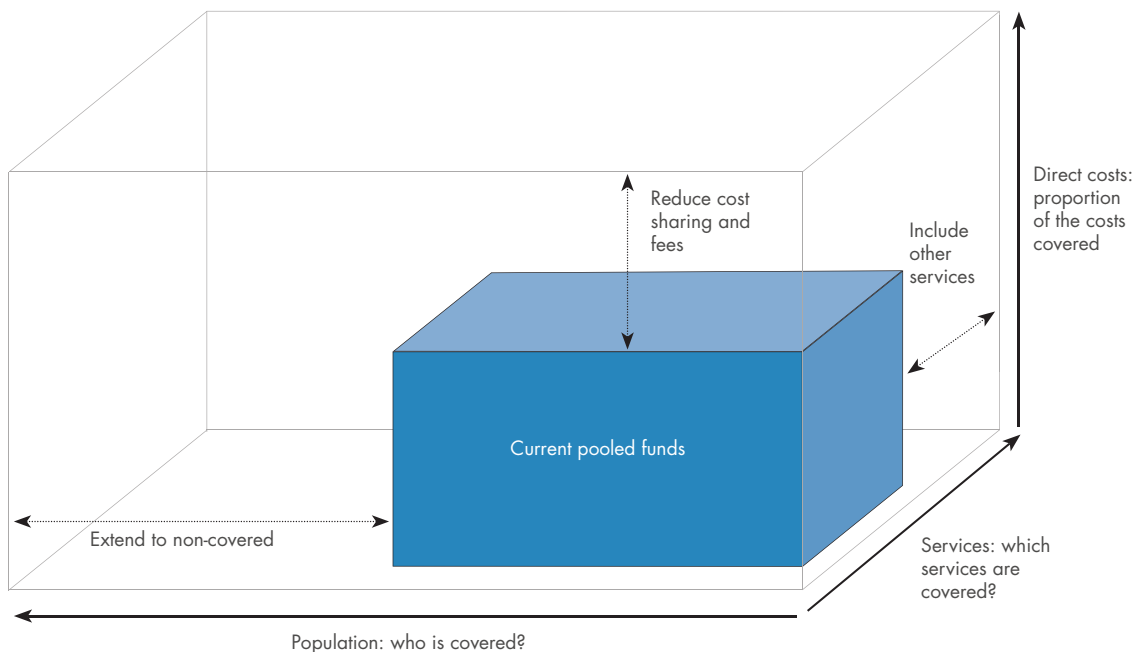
Reduce cost sharing and fees

Include other services

Direct costs: proportion of the costs covered

Current pooled funds

Extend to non-covered

Services: which services are covered?

Population: who is covered?